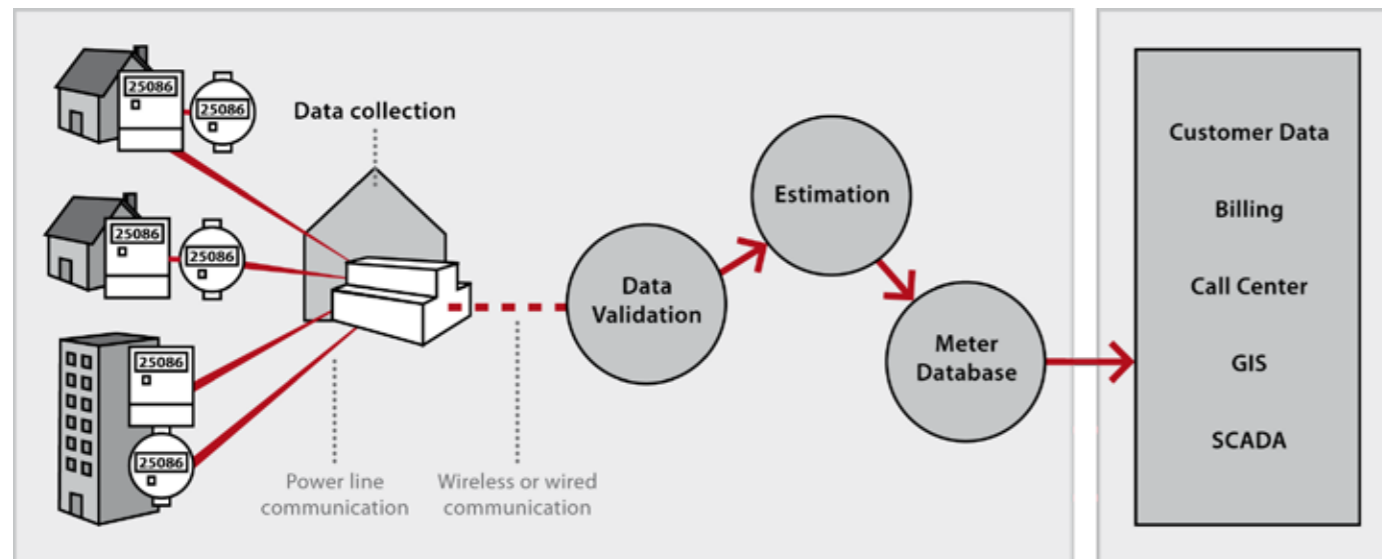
25086
25086
25086
25086
25086
25086

Data collection

Power line communication

Wireless or wired communication

Data Validation

Estimation

Meter Database

Customer Data

Billing

Call Center

GIS

SCADA